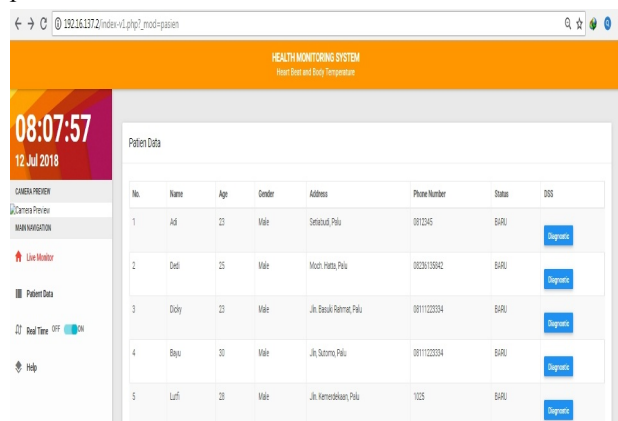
192.16.137.2/index-v1.php?_mod=pasien

HEALTH MONITORING SYSTEM
Heart Beat and Body Temperature

08:07:57
12 Jul 2018

CAMERA PREVIEW
Camera Preview
MAIN NAVIGATION

Live Monitor

Patient Data

Real Time OFF ON

Help

Patien Data

| No. | Name | Age | Gender | Address | Phone Number | Status | DSS |
|---|---|---|---|---|---|---|---|
| 1 | Adi | 23 | Male | Setiabudi, Palu | 0812345 | BARU | Diagnostic |
| 2 | Dedi | 25 | Male | Moch. Hatta, Palu | 08226135842 | BARU | Diagnostic |
| 3 | Dicky | 23 | Male | Jln. Basuki Rahmat, Palu | 08111223334 | BARU | Diagnostic |
| 4 | Bayu | 30 | Male | Jln. Sutomo, Palu | 08111223334 | BARU | Diagnostic |
| 5 | Lutfi | 28 | Male | Jln. Kemerdekaan, Palu | 1025 | BARU | Diagnostic |